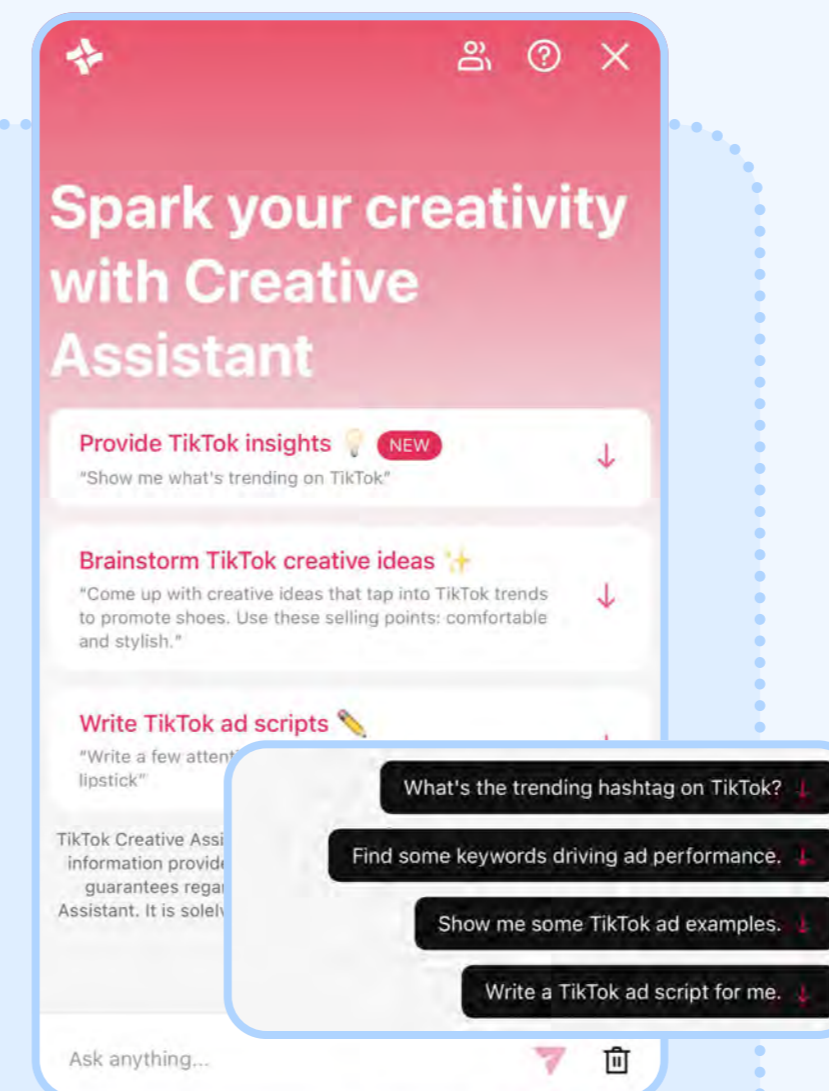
Spark your creativity with Creative Assistant

Provide TikTok insights 💡 NEW
"Show me what's trending on TikTok"

Brainstorm TikTok creative ideas ✨
"Come up with creative ideas that tap into TikTok trends to promote shoes. Use these selling points: comfortable and stylish."

Write TikTok ad scripts ✏️
"Write a few attent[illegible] lipstick"

TikTok Creative Assi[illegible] information provide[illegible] guarantees regar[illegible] Assistant. It is solel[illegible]

What's the trending hashtag on TikTok?

Find some keywords driving ad performance.

Show me some TikTok ad examples.

Write a TikTok ad script for me.

Ask anything...